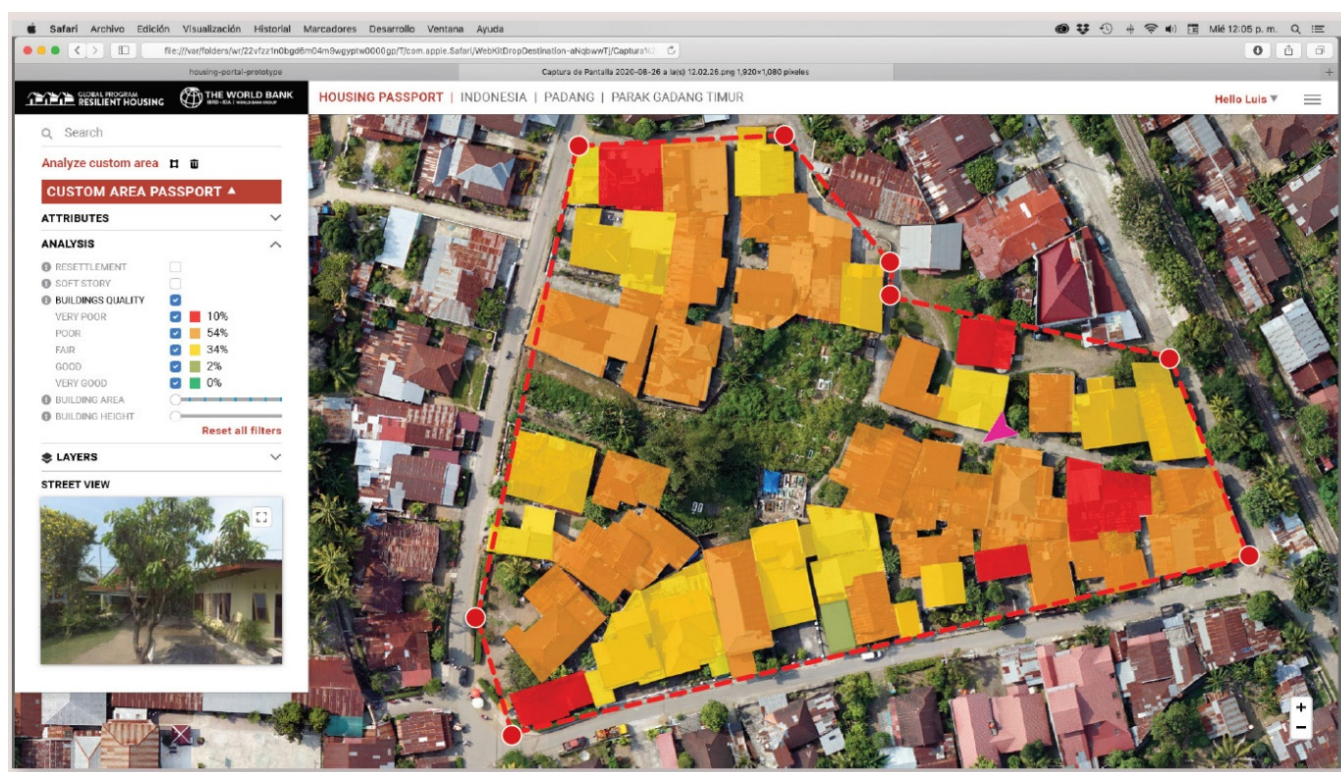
Safari Archivo Edición Visualización Historial Marcadores Desarrollo Ventana Ayuda

Mié 12:05 p. m.

file:///var/folders/wr/22vfzz1n0bgd6m04m9wgyptw0000gp/T/com.apple.Safari/WebKitDropDestination-aNqbwwTj/Captura%2

housing-portal-prototype

Captura de Pantalla 2020-08-26 a la(s) 12.02.26.png 1,920×1,080 píxeles

GLOBAL PROGRAM RESILIENT HOUSING

THE WORLD BANK

HOUSING PASSPORT | INDONESIA | PADANG | PARAK GADANG TIMUR

Hello Luis ▾

Search

Analyze custom area

CUSTOM AREA PASSPORT ▲

ATTRIBUTES

ANALYSIS

RESETTLEMENT
SOFT STORY
BUILDINGS QUALITY
VERY POOR 10%
POOR 54%
FAIR 34%
GOOD 2%
VERY GOOD 0%
BUILDING AREA
BUILDING HEIGHT

Reset all filters

LAYERS

STREET VIEW

+
−